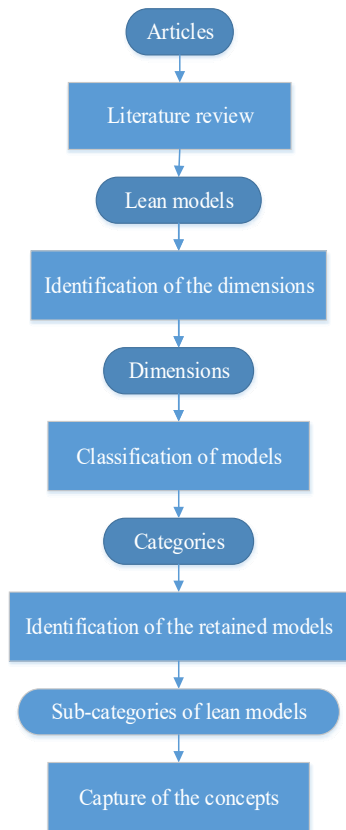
Articles

Literature review

Lean models

Identification of the dimensions

Dimensions

Classification of models

Categories

Identification of the retained models

Sub-categories of lean models

Capture of the concepts